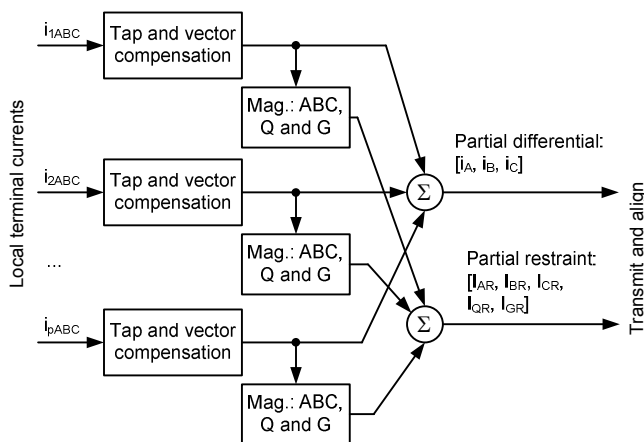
Local terminal currents

$i_{1ABC}$

Tap and vector compensation

Mag.: ABC, Q and G

$i_{2ABC}$

Tap and vector compensation

Mag.: ABC, Q and G

...

$i_{pABC}$

Tap and vector compensation

Mag.: ABC, Q and G

$\Sigma$

$\Sigma$

Partial differential: $[i_A, i_B, i_C]$

Partial restraint: $[I_{AR}, I_{BR}, I_{CR}, I_{QR}, I_{GR}]$

Transmit and align